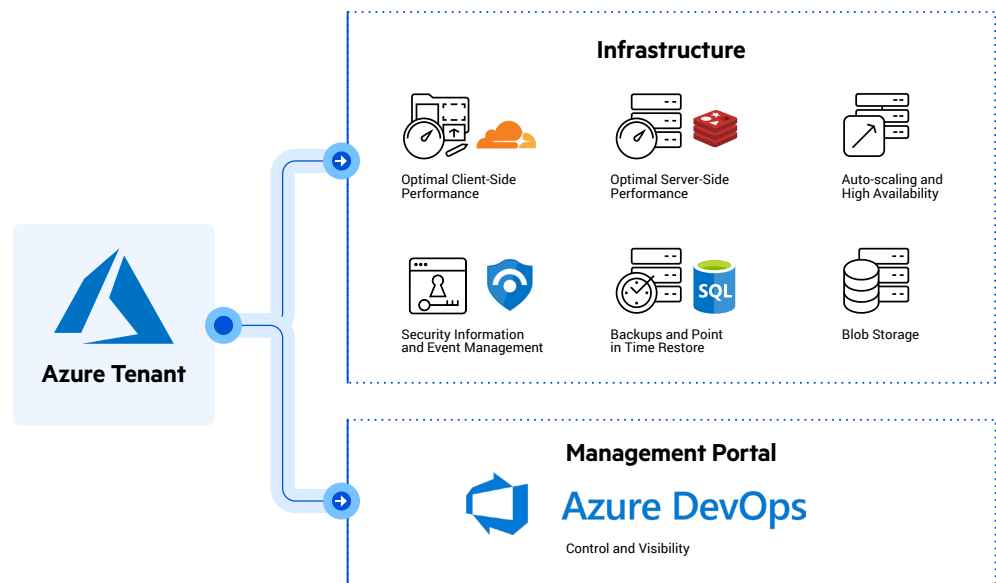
Azure Tenant

Infrastructure

Optimal Client-Side Performance

Optimal Server-Side Performance

Auto-scaling and High Availability

Security Information and Event Management

SQL

Backups and Point in Time Restore

Blob Storage

Management Portal

Azure DevOps

Control and Visibility